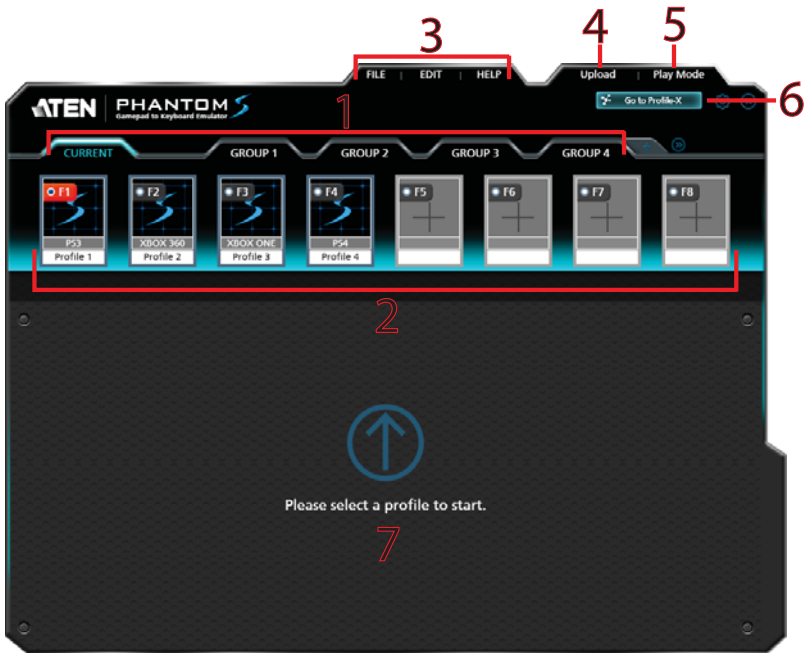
3
4
5
FILE | EDIT | HELP
Upload | Play Mode
ATEN PHANTOM S
Gamepad to Keyboard Emulator
1
Go to Profile-X
6
CURRENT
GROUP 1
GROUP 2
GROUP 3
GROUP 4
F1
PS3
Profile 1
F2
XBOX 360
Profile 2
F3
XBOX ONE
Profile 3
F4
PS4
Profile 4
F5
F6
F7
F8
2
Please select a profile to start.
7